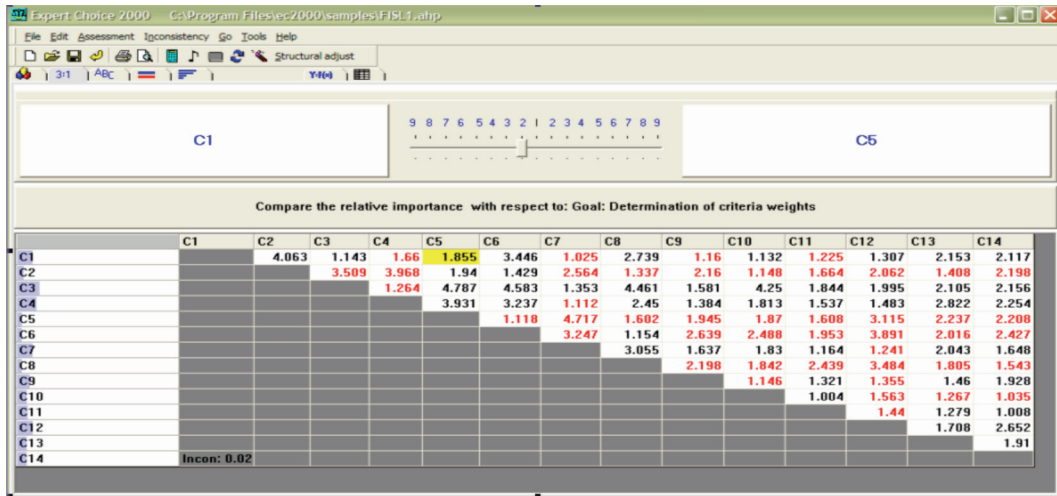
Expert Choice 2000 C:\Program Files\ec2000\samples\FISL1.ahp

File Edit Assessment Inconsistency Go Tools Help

Structural adjust

3:1 ABC Y-f(x)

C1

9 8 7 6 5 4 3 2 1 2 3 4 5 6 7 8 9

C5

Compare the relative importance with respect to: Goal: Determination of criteria weights

| | C1 | C2 | C3 | C4 | C5 | C6 | C7 | C8 | C9 | C10 | C11 | C12 | C13 | C14 |
|---|---|---|---|---|---|---|---|---|---|---|---|---|---|---|
| C1 | | 4.063 | 1.143 | 1.66 | 1.855 | 3.446 | 1.025 | 2.739 | 1.16 | 1.132 | 1.225 | 1.307 | 2.153 | 2.117 |
| C2 | | | 3.509 | 3.968 | 1.94 | 1.429 | 2.564 | 1.337 | 2.16 | 1.148 | 1.664 | 2.062 | 1.408 | 2.198 |
| C3 | | | | 1.264 | 4.787 | 4.583 | 1.353 | 4.461 | 1.581 | 4.25 | 1.844 | 1.995 | 2.105 | 2.156 |
| C4 | | | | | 3.931 | 3.237 | 1.112 | 2.45 | 1.384 | 1.813 | 1.537 | 1.483 | 2.822 | 2.254 |
| C5 | | | | | | 1.118 | 4.717 | 1.602 | 1.945 | 1.87 | 1.608 | 3.115 | 2.237 | 2.208 |
| C6 | | | | | | | 3.247 | 1.154 | 2.639 | 2.488 | 1.953 | 3.891 | 2.016 | 2.427 |
| C7 | | | | | | | | 3.055 | 1.637 | 1.83 | 1.164 | 1.241 | 2.043 | 1.648 |
| C8 | | | | | | | | | 2.198 | 1.842 | 2.439 | 3.484 | 1.805 | 1.543 |
| C9 | | | | | | | | | | 1.146 | 1.321 | 1.355 | 1.46 | 1.928 |
| C10 | | | | | | | | | | | 1.004 | 1.563 | 1.267 | 1.035 |
| C11 | | | | | | | | | | | | 1.44 | 1.279 | 1.008 |
| C12 | | | | | | | | | | | | | 1.708 | 2.652 |
| C13 | | | | | | | | | | | | | | 1.91 |
| C14 | Incon: 0.02 | | | | | | | | | | | | | |